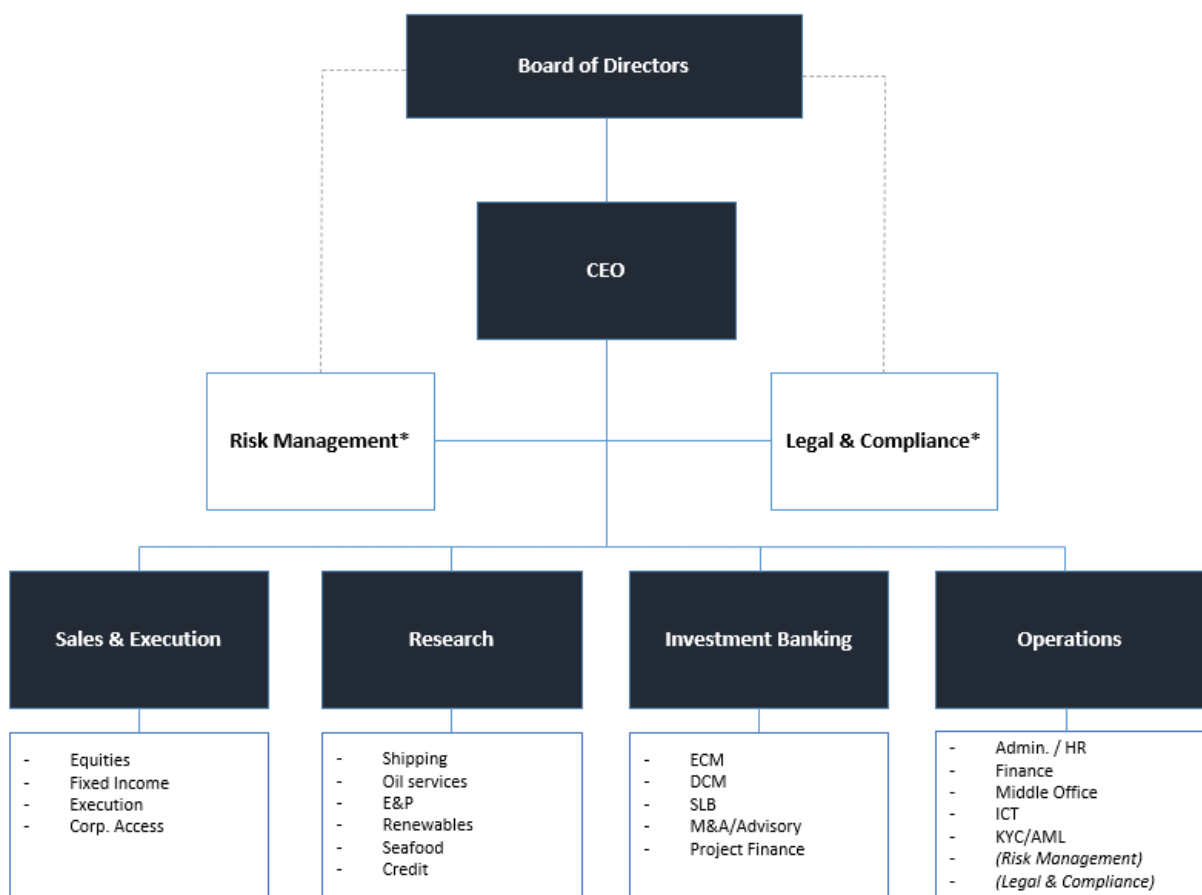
Board of Directors

CEO

Risk Management*

Legal & Compliance*

Sales & Execution

- Equities
- Fixed Income
- Execution
- Corp. Access

Research

- Shipping
- Oil services
- E&P
- Renewables
- Seafood
- Credit

Investment Banking

- ECM
- DCM
- SLB
- M&A/Advisory
- Project Finance

Operations

- Admin. / HR
- Finance
- Middle Office
- ICT
- KYC/AML
- (Risk Management)
- (Legal & Compliance)